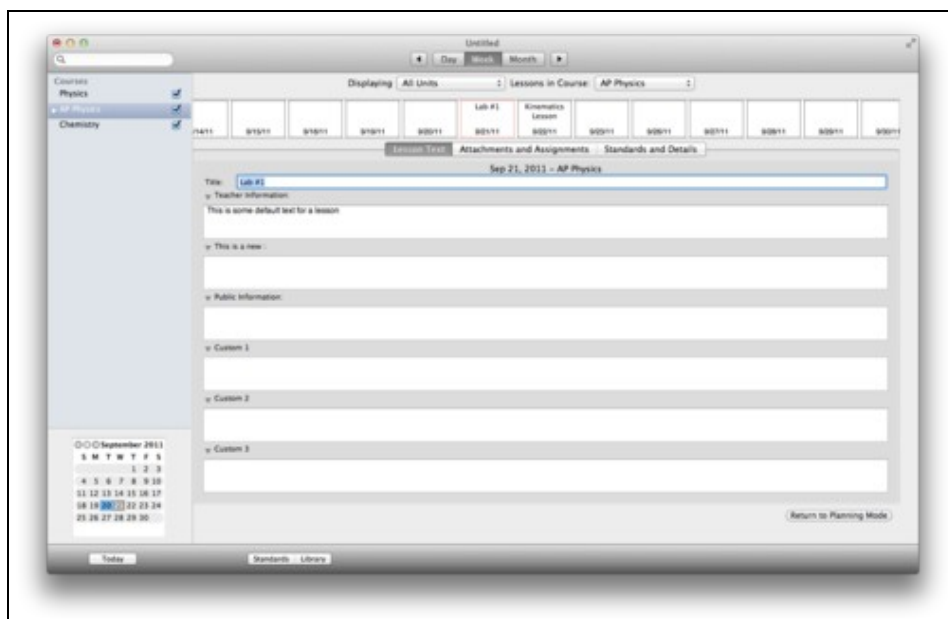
Untitled

Day Week Month

Courses
Physics
AP Physics
Chemistry

Displaying All Units Lessons in Course: AP Physics

9/14/11 9/15/11 9/16/11 9/19/11 9/20/11 Lab #1 9/21/11 Kinematics Lesson 9/22/11 9/23/11 9/26/11 9/27/11 9/28/11 9/29/11 9/30/11

Lesson Text Attachments and Assignments Standards and Details

Sep 21, 2011 – AP Physics

Title: Lab #1

Teacher Information

This is some default text for a lesson

This is a new

Public Information

Custom 1

Custom 2

Custom 3

September 2011
S M T W T F S
1 2 3
4 5 6 7 8 9 10
11 12 13 14 15 16 17
18 19 20 21 22 23 24
25 26 27 28 29 30

Return to Planning Mode

Today

Standards Library